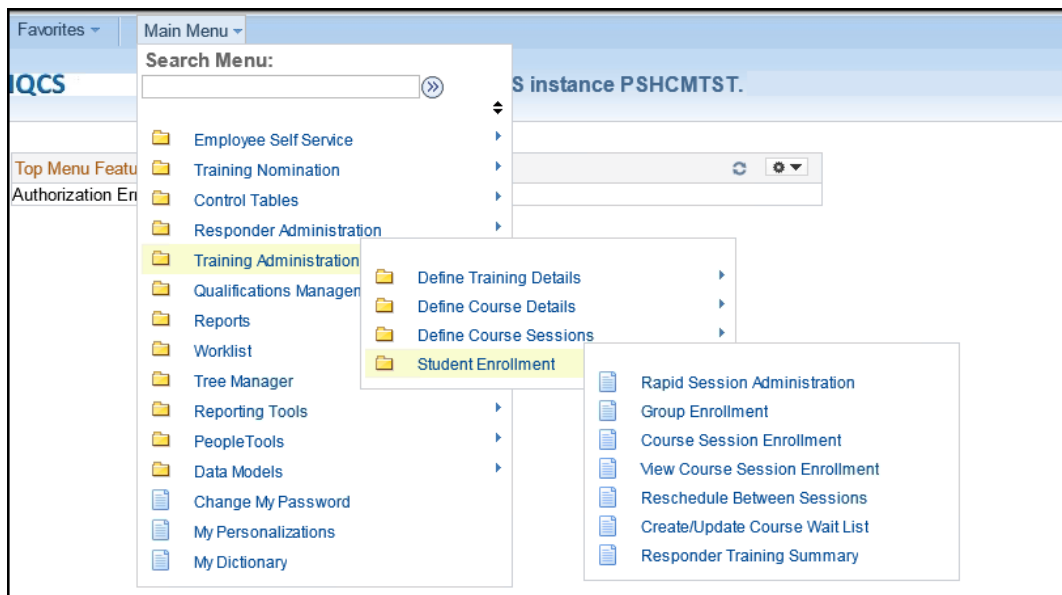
Favorites
Main Menu
Search Menu:
IQCS
S instance PSHCMTST.
Top Menu Featu
Authorization En

Employee Self Service
Training Nomination
Control Tables
Responder Administration
Training Administration
Qualifications Managem
Reports
Worklist
Tree Manager
Reporting Tools
PeopleTools
Data Models
Change My Password
My Personalizations
My Dictionary

Define Training Details
Define Course Details
Define Course Sessions
Student Enrollment

Rapid Session Administration
Group Enrollment
Course Session Enrollment
View Course Session Enrollment
Reschedule Between Sessions
Create/Update Course Wait List
Responder Training Summary